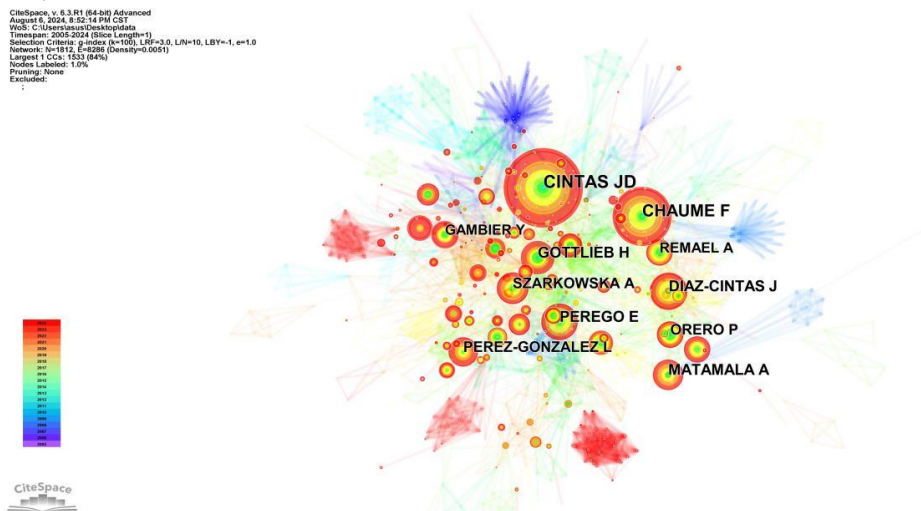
CiteSpace, v. 6.3.R1 (64-bit) Advanced
August 6, 2024, 8:52:14 PM CST
WoS: C:\Users\asus\Desktop\data
Timespan: 2005-2024 (Slice Length=1)
Selection Criteria: g-index (k=100), LRF=3.0, L/N=10, LBY=-1, e=1.0
Network: N=1812, E=8286 (Density=0.0051)
Largest 1 CCs: 1533 (84%)
Nodes Labeled: 1.0%
Pruning: None
Excluded:
;

CINTAS JD
CHAUME F
GAMBIER Y
GOTTLIEB H
REMAEL A
SZARKOWSKA A
DIAZ-CINTAS J
PEREGO E
ORERO P
PEREZ-GONZALEZ L
MATAMALA A

CiteSpace